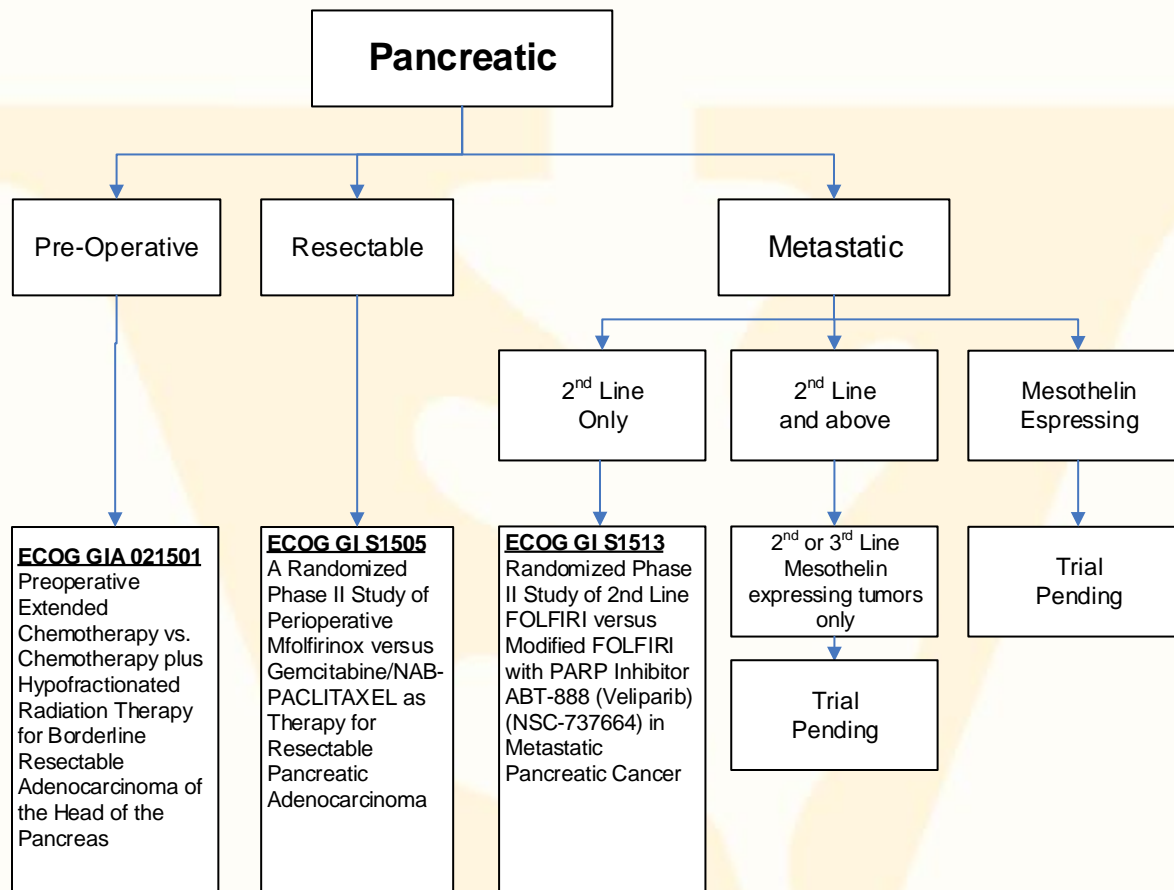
Pancreatic

Pre-Operative

Resectable

Metastatic

2$^{nd}$ Line Only

2$^{nd}$ Line and above

Mesothelin Espressing

ECOG GIA 021501
Preoperative Extended Chemotherapy vs. Chemotherapy plus Hypofractionated Radiation Therapy for Borderline Resectable Adenocarcinoma of the Head of the Pancreas

ECOG GI S1505
A Randomized Phase II Study of Perioperative Mfolfirinox versus Gemcitabine/NAB-PACLITAXEL as Therapy for Resectable Pancreatic Adenocarcinoma

ECOG GI S1513
Randomized Phase II Study of 2nd Line FOLFIRI versus Modified FOLFIRI with PARP Inhibitor ABT-888 (Veliparib) (NSC-737664) in Metastatic Pancreatic Cancer

2$^{nd}$ or 3$^{rd}$ Line Mesothelin expressing tumors only

Trial Pending

Trial Pending